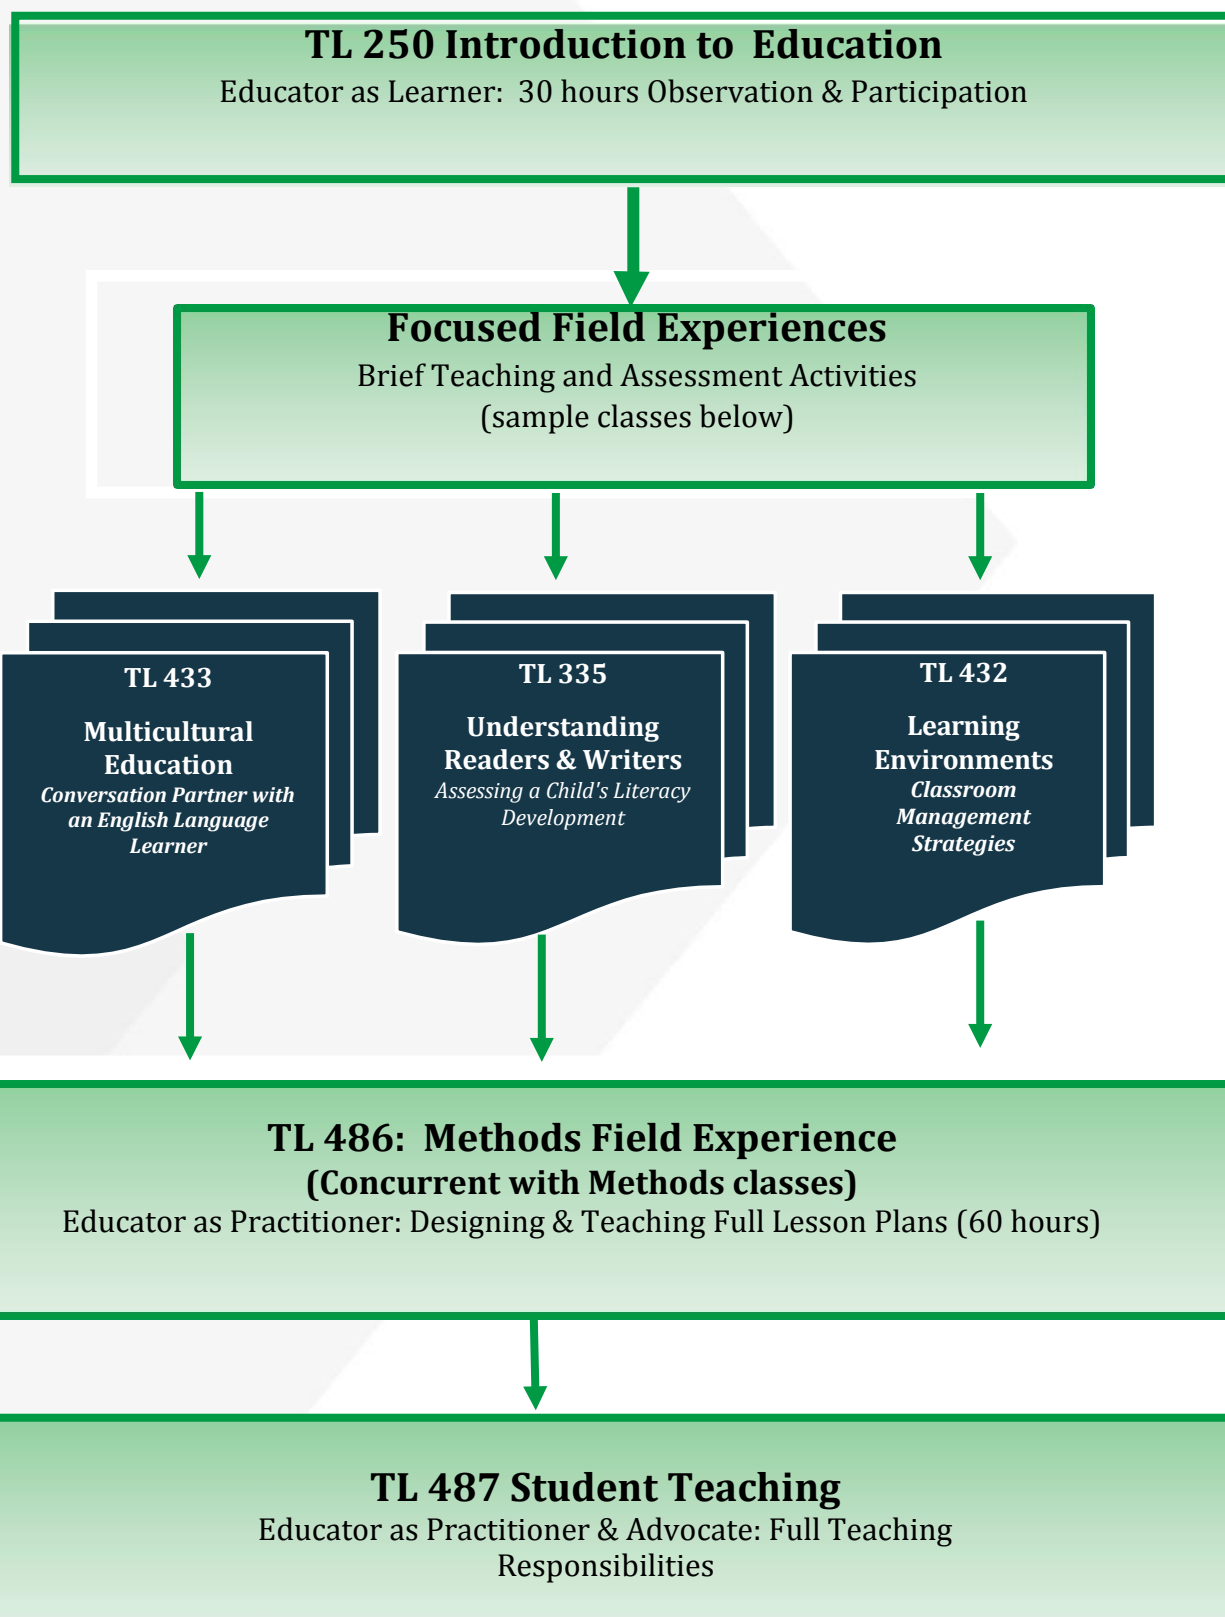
TL 250 Introduction to Education
Educator as Learner: 30 hours Observation & Participation

Focused Field Experiences
Brief Teaching and Assessment Activities
(sample classes below)

TL 433
Multicultural Education
*Conversation Partner with an English Language Learner*

TL 335
Understanding Readers & Writers
*Assessing a Child's Literacy Development*

TL 432
Learning Environments
*Classroom Management Strategies*

TL 486: Methods Field Experience
(Concurrent with Methods classes)
Educator as Practitioner: Designing & Teaching Full Lesson Plans (60 hours)

TL 487 Student Teaching
Educator as Practitioner & Advocate: Full Teaching Responsibilities